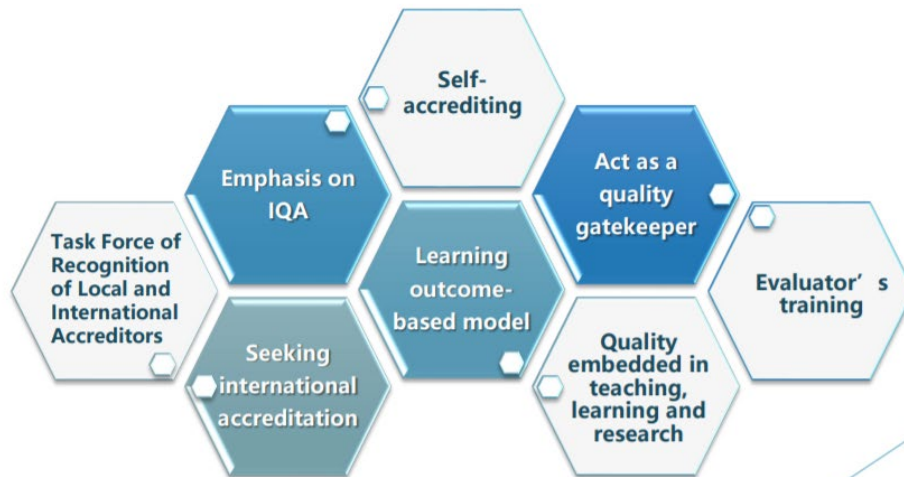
Self-accrediting

Emphasis on IQA

Act as a quality gatekeeper

Task Force of Recognition of Local and International Accreditors

Learning outcome-based model

Evaluator’ s training

Seeking international accreditation

Quality embedded in teaching, learning and research